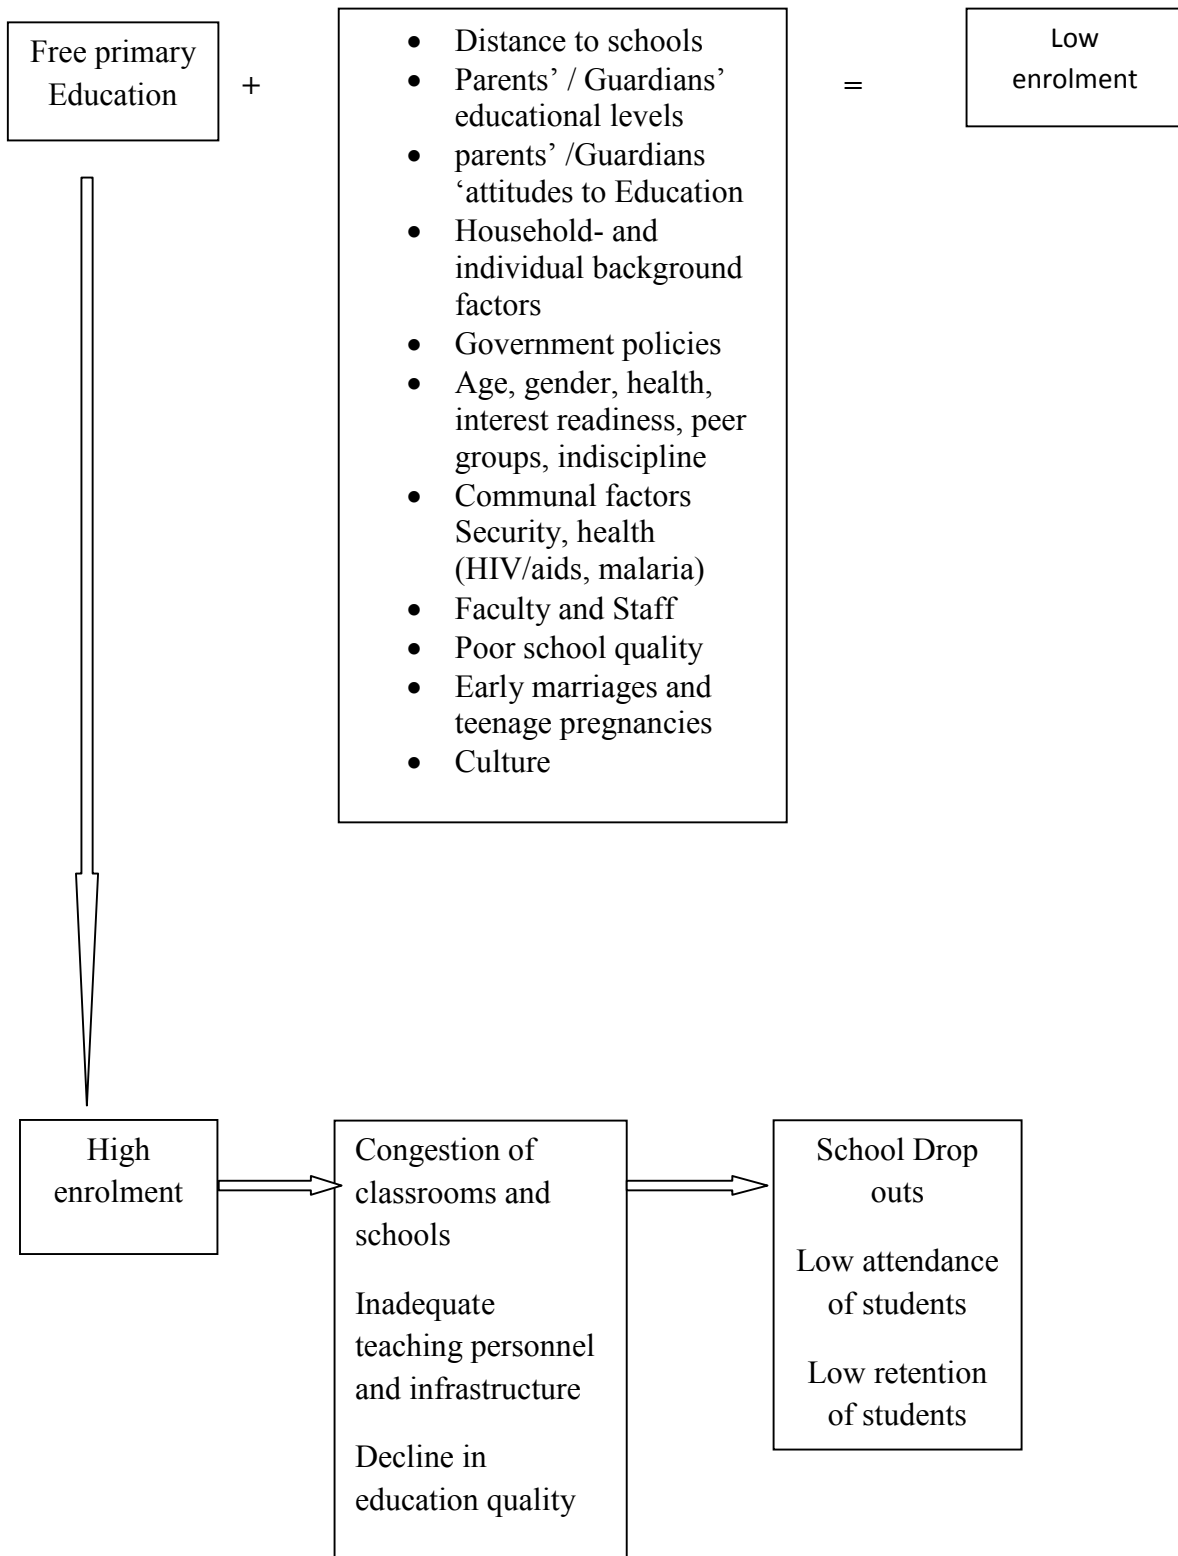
Free primary Education

+

- Distance to schools
- Parents' / Guardians' educational levels
- parents' /Guardians 'attitudes to Education
- Household- and individual background factors
- Government policies
- Age, gender, health, interest readiness, peer groups, indiscipline
- Communal factors Security, health (HIV/aids, malaria)
- Faculty and Staff
- Poor school quality
- Early marriages and teenage pregnancies
- Culture

=

Low enrolment

High enrolment

Congestion of classrooms and schools

Inadequate teaching personnel and infrastructure

Decline in education quality

School Drop outs

Low attendance of students

Low retention of students